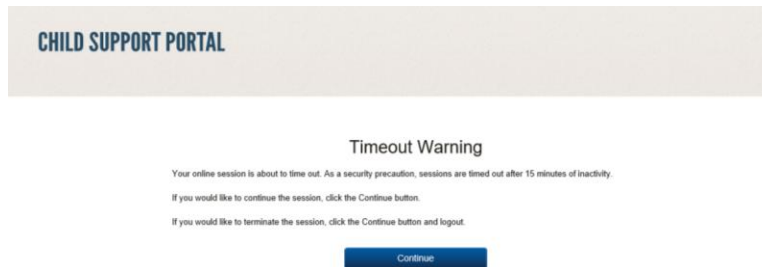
CHILD SUPPORT PORTAL

Timeout Warning

Your online session is about to time out. As a security precaution, sessions are timed out after 15 minutes of inactivity.

If you would like to continue the session, click the Continue button.

If you would like to terminate the session, click the Continue button and logout.

Continue